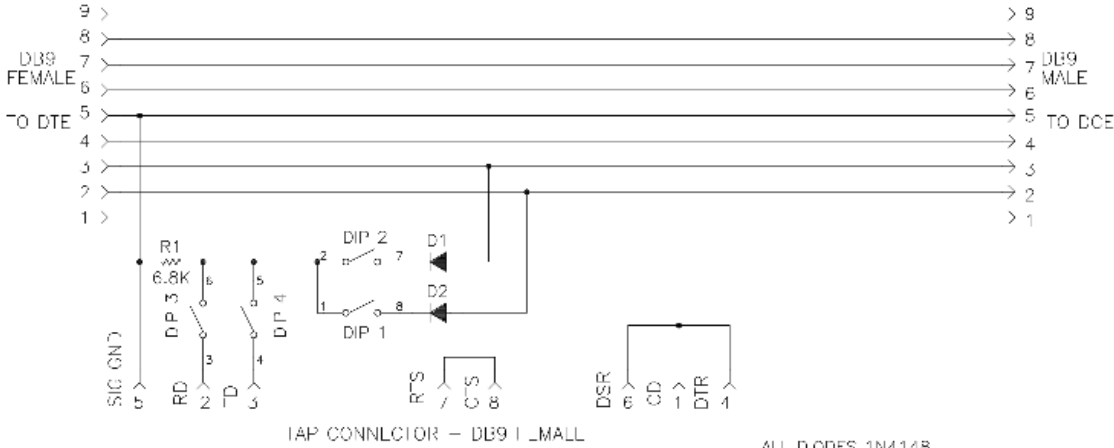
9
8
DB9 FEMALE
7
6
TO DTE
5
4
3
2
1

9
8
DB9 MALE
7
6
5
TO DCE
4
3
2
1

R1
6.8K
6
5
DIP 3
DIP 4
3
4
2
DIP 2
7
D1
1
8
D2
DIP 1

SIG GND
5
RD
2
TD
3
RTS
7
CTS
8
DSR
6
CD
1
DTR
4

TAP CONNECTOR – DB9 FEMALE

ALL DIODES 1N4148